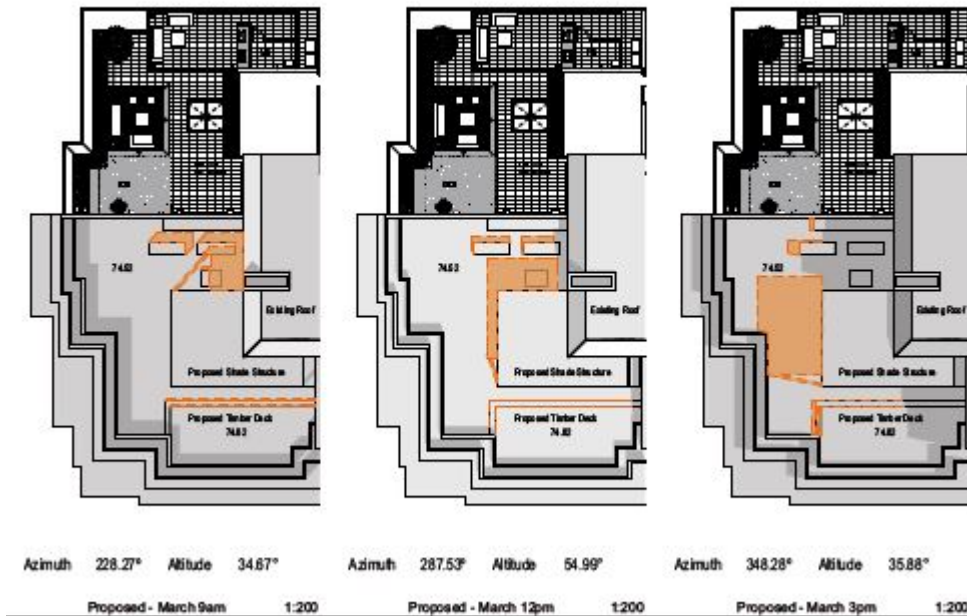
74.63

Existing Roof

Proposed Shade Structure

Proposed Timber Deck
74.63

Azimuth 228.27° Altitude 34.67°

Proposed - March 9am 1:200

74.63

Existing Roof

Proposed Shade Structure

Proposed Timber Deck
74.63

Azimuth 287.53° Altitude 54.99°

Proposed - March 12pm 1:200

74.63

Existing Roof

Proposed Shade Structure

Proposed Timber Deck
74.63

Azimuth 348.28° Altitude 35.88°

Proposed - March 3pm 1:200